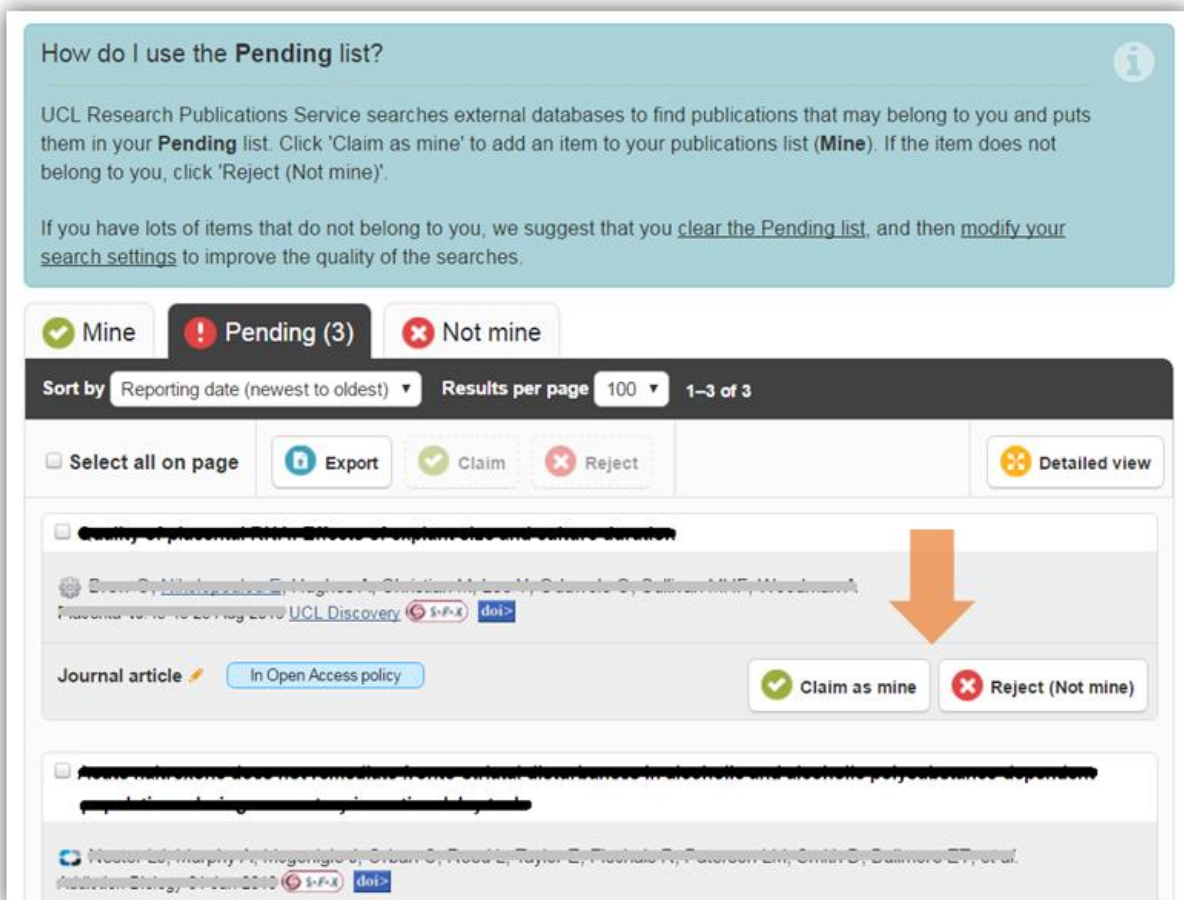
How do I use the **Pending** list?

UCL Research Publications Service searches external databases to find publications that may belong to you and puts them in your **Pending** list. Click 'Claim as mine' to add an item to your publications list (**Mine**). If the item does not belong to you, click 'Reject (Not mine)'.

If you have lots of items that do not belong to you, we suggest that you clear the Pending list, and then modify your search settings to improve the quality of the searches.

Mine | Pending (3) | Not mine

Sort by Reporting date (newest to oldest) Results per page 100 1–3 of 3

Select all on page | Export | Claim | Reject | Detailed view

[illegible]

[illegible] UCL Discovery S·F·X doi>

Journal article In Open Access policy

Claim as mine | Reject (Not mine)

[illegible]

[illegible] S·F·X doi>